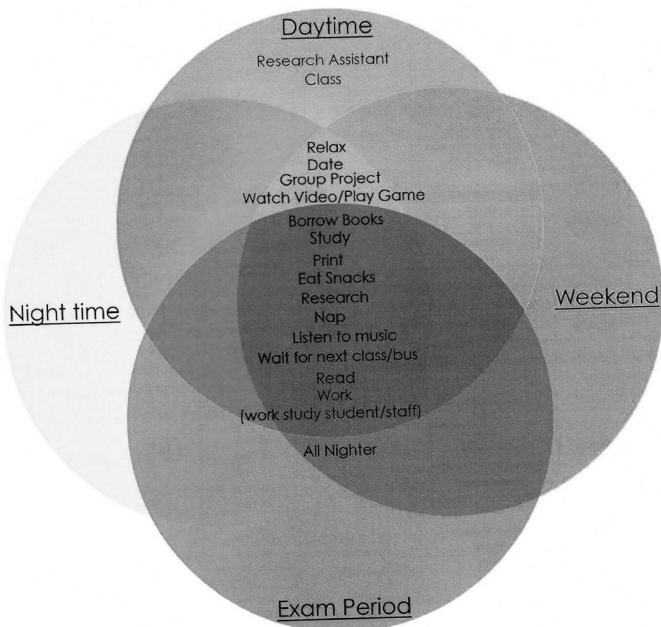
Daytime

Research Assistant
Class

Relax
Date
Group Project
Watch Video/Play Game

Borrow Books
Study
Print
Eat Snacks
Research
Nap
Listen to music
Wait for next class/bus
Read
Work
(work study student/staff)

All Nighter

Night time

Weekend

Exam Period